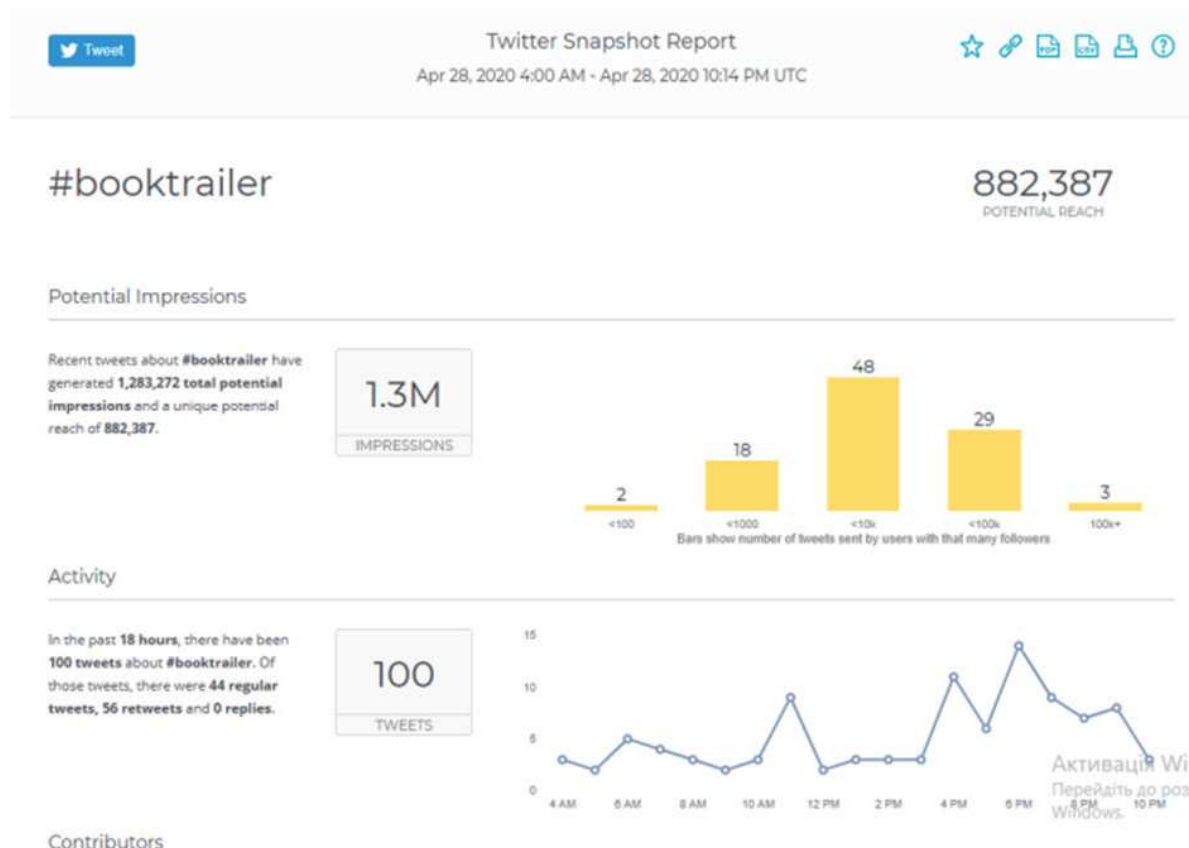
Tweet

Twitter Snapshot Report
Apr 28, 2020 4:00 AM - Apr 28, 2020 10:14 PM UTC

#booktrailer

882,387
POTENTIAL REACH

Potential Impressions

Recent tweets about **#booktrailer** have generated **1,283,272 total potential impressions** and a unique potential reach of **882,387**.

1.3M
IMPRESSIONS

48
18
29
2
3
<100
<1000
<10k
<100k
100k+
Bars show number of tweets sent by users with that many followers

Activity

In the past **18 hours**, there have been **100 tweets** about **#booktrailer**. Of those tweets, there were **44 regular tweets, 56 retweets** and **0 replies**.

100
TWEETS

15
10
5
0
4 AM
6 AM
8 AM
10 AM
12 PM
2 PM
4 PM
6 PM
8 PM
10 PM

Активація Wi
Перейдіть до роз
Windows.

Contributors